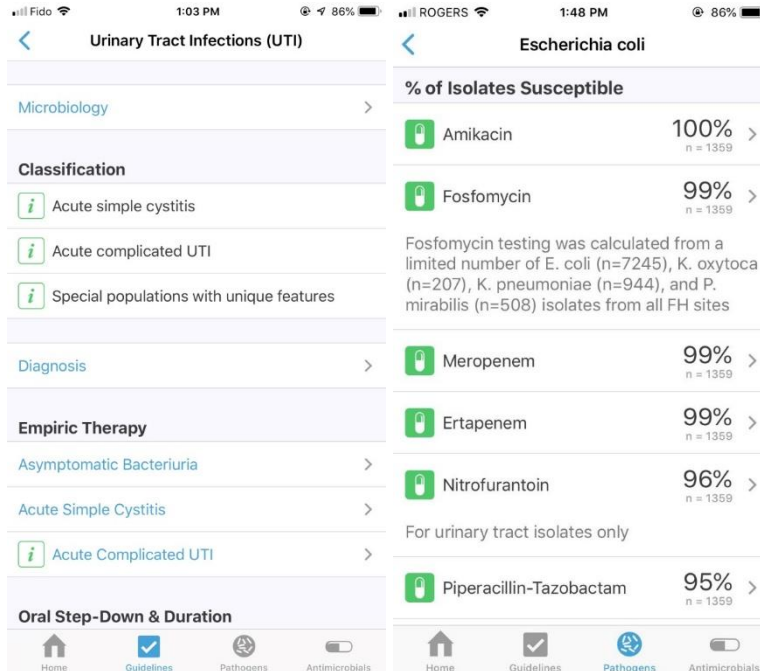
Fido 1:03 PM 86%

Urinary Tract Infections (UTI)

Microbiology

Classification

Acute simple cystitis

Acute complicated UTI

Special populations with unique features

Diagnosis

Empiric Therapy

Asymptomatic Bacteriuria

Acute Simple Cystitis

Acute Complicated UTI

Oral Step-Down & Duration

Home Guidelines Pathogens Antimicrobials

ROGERS 1:48 PM 86%

Escherichia coli

% of Isolates Susceptible

Amikacin 100% n = 1359

Fosfomycin 99% n = 1359

Fosfomycin testing was calculated from a limited number of E. coli (n=7245), K. oxytoca (n=207), K. pneumoniae (n=944), and P. mirabilis (n=508) isolates from all FH sites

Meropenem 99% n = 1359

Ertapenem 99% n = 1359

Nitrofurantoin 96% n = 1359

For urinary tract isolates only

Piperacillin-Tazobactam 95% n = 1359

Home Guidelines Pathogens Antimicrobials